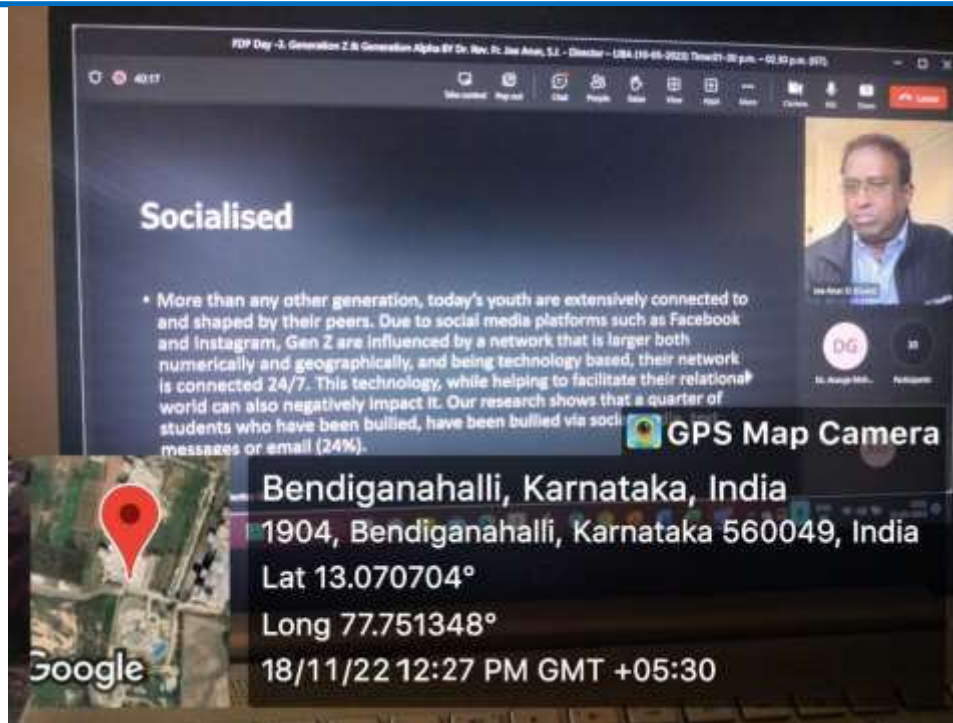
FDP Day -3. Generation Z & Generation Alpha BY Dr. Rev. Fr. Joe Arun, S.J. - Director - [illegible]

40:17

Take control Pop out Chat People Raise View Apps More Camera Mic Share Leave

Socialised

• More than any other generation, today's youth are extensively connected to and shaped by their peers. Due to social media platforms such as Facebook and Instagram, Gen Z are influenced by a network that is larger both numerically and geographically, and being technology based, their network is connected 24/7. This technology, while helping to facilitate their relational world can also negatively impact it. Our research shows that a quarter of students who have been bullied, have been bullied via soci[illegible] messages or email (24%).

Joe Arun SJ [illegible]

DG

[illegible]

Participants

GPS Map Camera

Bendiganahalli, Karnataka, India
1904, Bendiganahalli, Karnataka 560049, India
Lat 13.070704°
Long 77.751348°
18/11/22 12:27 PM GMT +05:30

Google